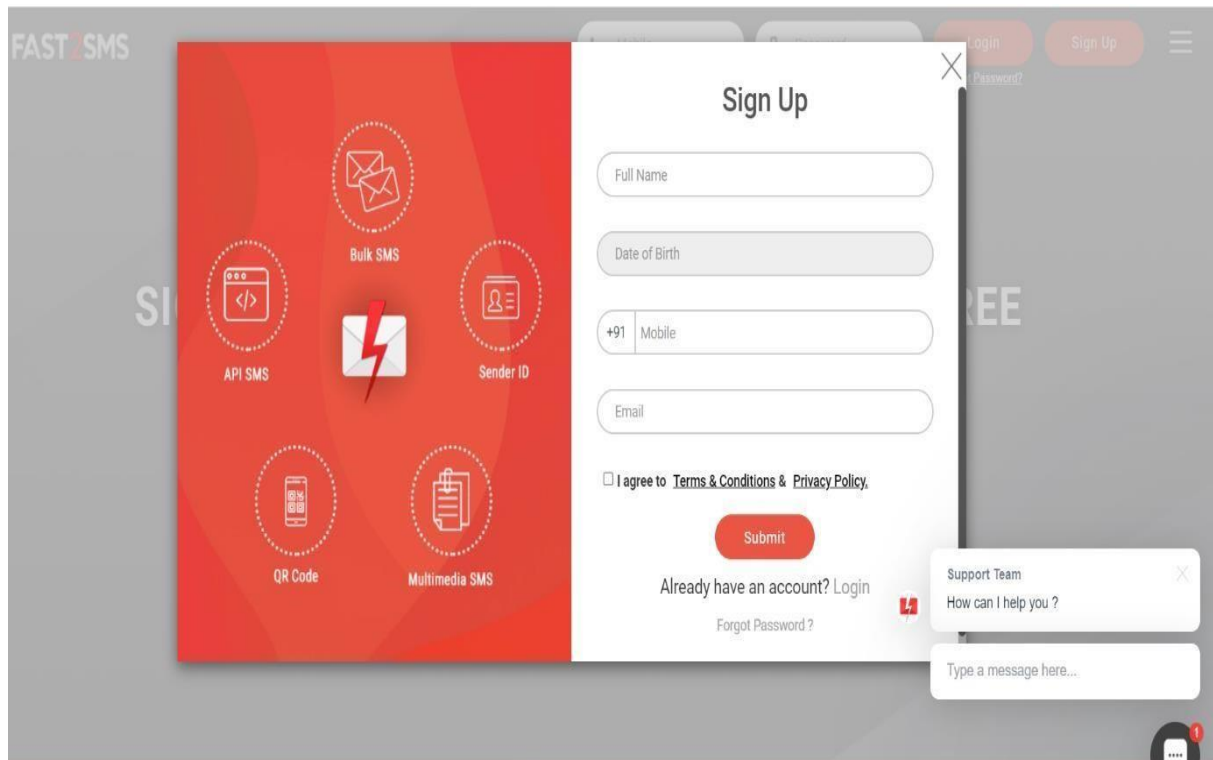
FAST2SMS

Login

Sign Up

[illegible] Password?

SI

REE

Bulk SMS

API SMS

Sender ID

QR Code

Multimedia SMS

Sign Up

Full Name

Date of Birth

+91 Mobile

Email

☐ I agree to Terms & Conditions & Privacy Policy.

Submit

Already have an account? Login

Forgot Password ?

Support Team

How can I help you ?

Type a message here...

1